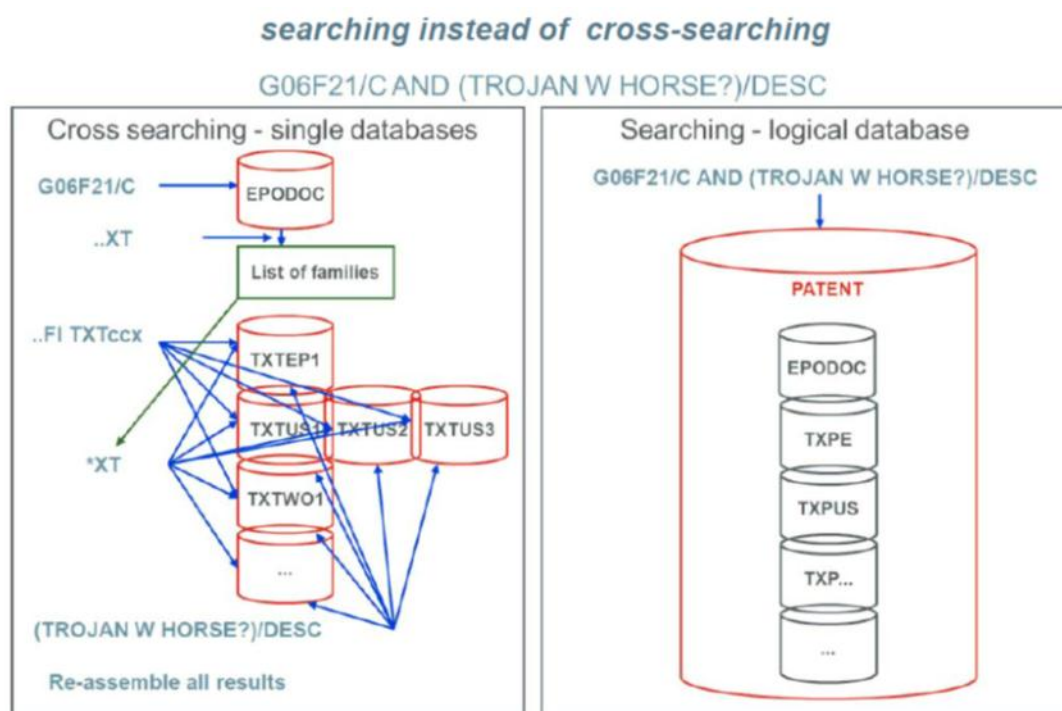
searching instead of cross-searching

G06F21/C AND (TROJAN W HORSE?)/DESC

Cross searching - single databases

G06F21/C

EPODOC

..XT

List of families

..FI TXTccx

TXTEP1

TXTUS1

TXTUS2

TXTUS3

*XT

TXTWO1

...

(TROJAN W HORSE?)/DESC

Re-assemble all results

Searching - logical database

G06F21/C AND (TROJAN W HORSE?)/DESC

PATENT

EPODOC

TXPE

TXPUS

TXP...

...